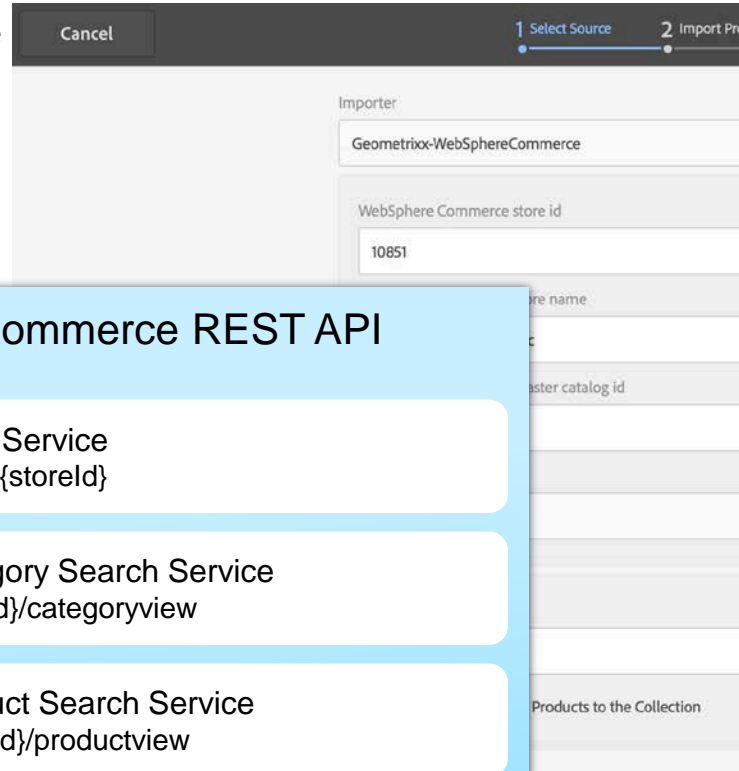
Cancel

1 Select Source

2 Import Pr

Importer

Geometrixx-WebSphereCommerce

WebSphere Commerce store id

10851

re name

c

aster catalog id

Products to the Collection

ommerce REST API

Service
{storeId}

gory Search Service
d}/categoryview

uct Search Service
d}/productview